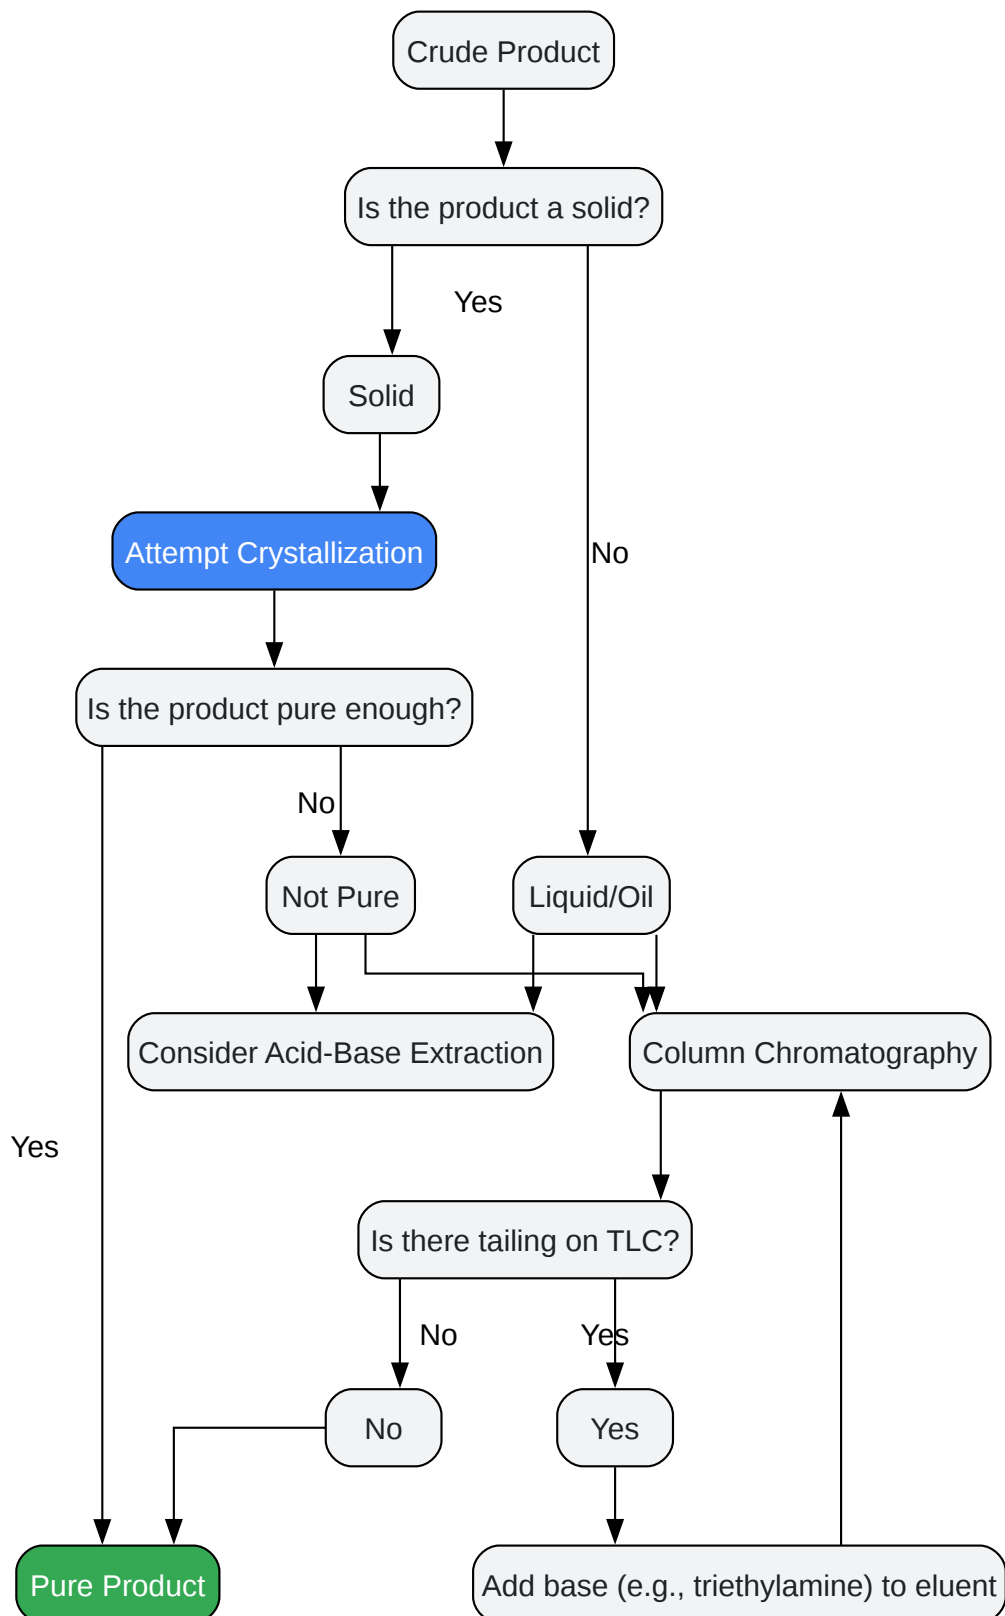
Crude Product

Is the product a solid?

Yes

Solid

No

Attempt Crystallization

Is the product pure enough?

No

Not Pure

Liquid/Oil

Consider Acid-Base Extraction

Column Chromatography

Yes

Is there tailing on TLC?

No

Yes

No

Yes

Pure Product

Add base (e.g., triethylamine) to eluent